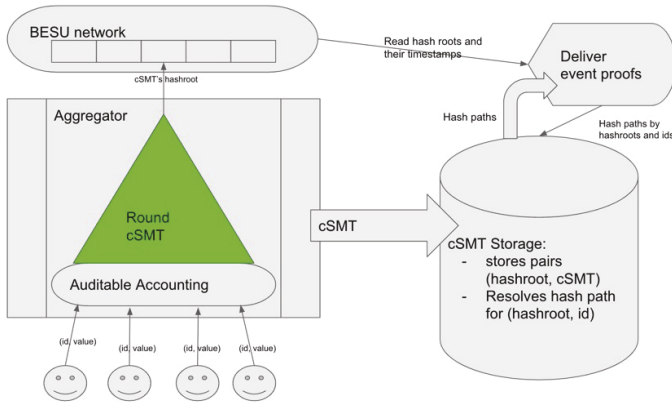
BESU network

cSMT's hashroot

Read hash roots and their timestamps

Deliver event proofs

Hash paths

Hash paths by hashroots and ids

Aggregator

Round cSMT

Auditable Accounting

cSMT

cSMT Storage:
- stores pairs (hashroot, cSMT)
- Resolves hash path for (hashroot, id)

(id, value)

(id, value)

(id, value)

(id, value)